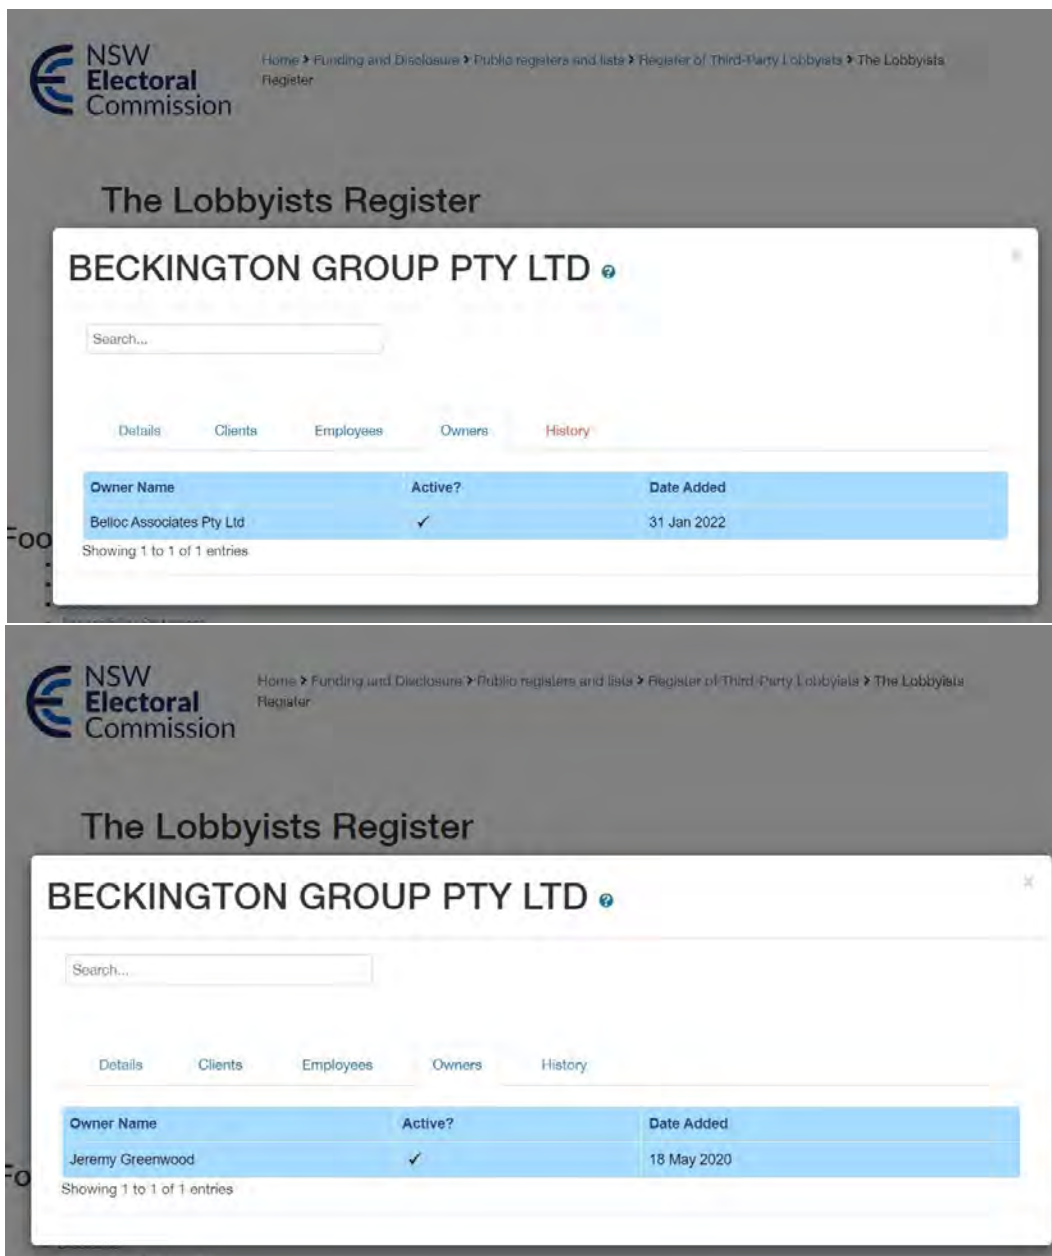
NSW Electoral Commission

Home > Funding and Disclosure > Public registers and lists > Register of Third-Party Lobbyists > The Lobbyists Register

The Lobbyists Register

BECKINGTON GROUP PTY LTD

Search...

Details Clients Employees Owners History

| Owner Name | Active? | Date Added |
|---|---|---|
| Belloc Associates Pty Ltd | ✓ | 31 Jan 2022 |

Showing 1 to 1 of 1 entries

Foo

NSW Electoral Commission

Home > Funding and Disclosure > Public registers and lists > Register of Third-Party Lobbyists > The Lobbyists Register

The Lobbyists Register

BECKINGTON GROUP PTY LTD

×

Search...

Details Clients Employees Owners History

| Owner Name | Active? | Date Added |
|---|---|---|
| Jeremy Greenwood | ✓ | 18 May 2020 |

Showing 1 to 1 of 1 entries

Fo